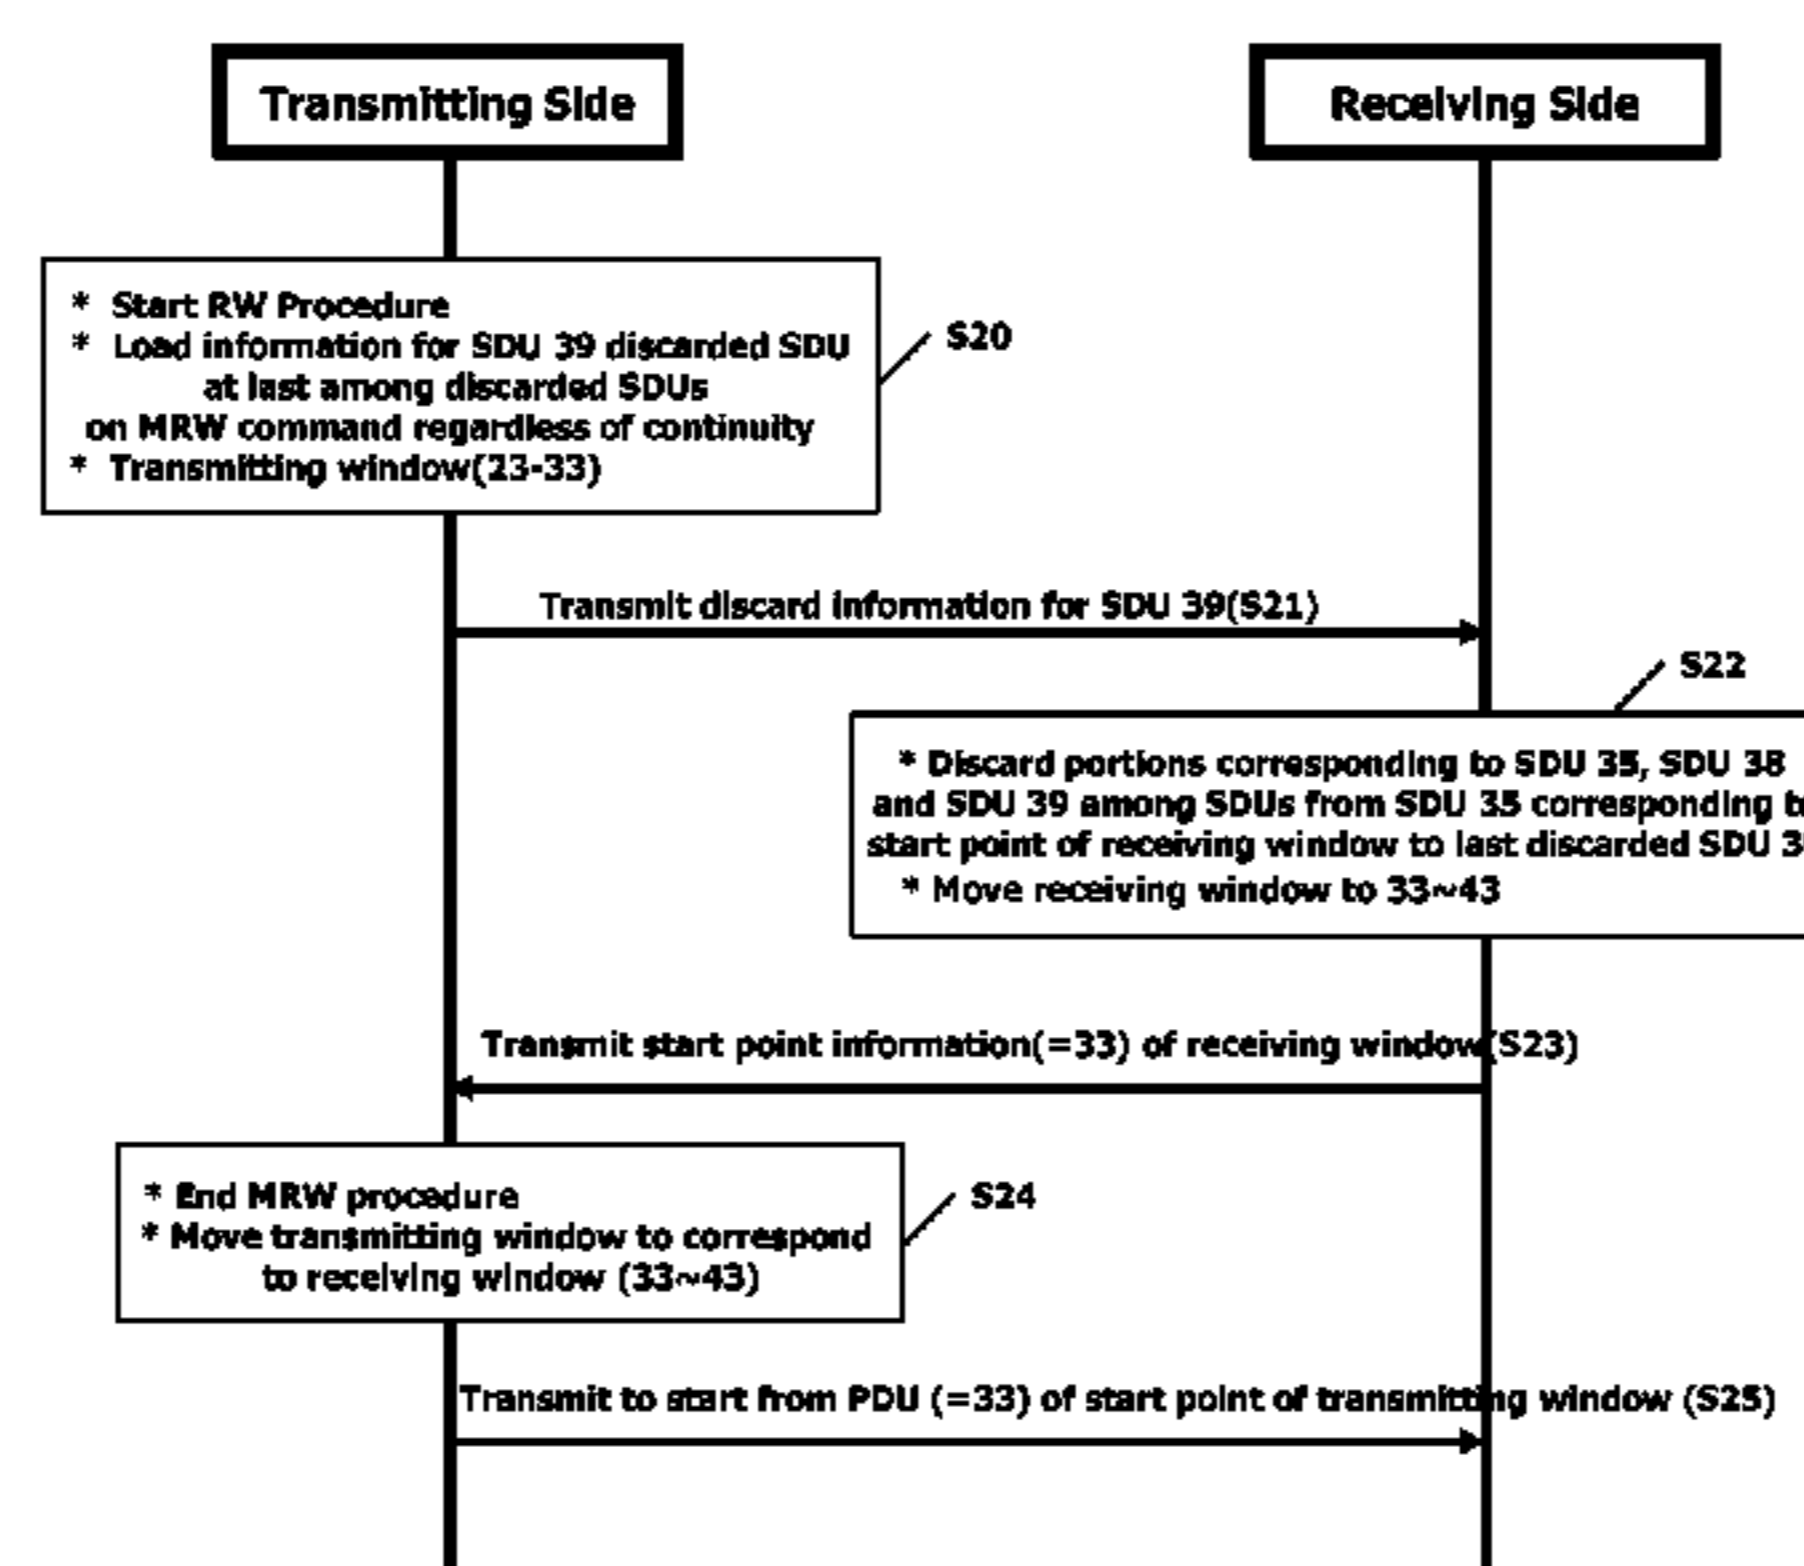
Transmitting Side

Receiving Side

* Start RW Procedure
* Load information for SDU 39 discarded SDU at last among discarded SDUs on MRW command regardless of continuity
* Transmitting window(23-33)

S20

Transmit discard information for SDU 39(S21)

S22

* Discard portions corresponding to SDU 35, SDU 38 and SDU 39 among SDUs from SDU 35 corresponding t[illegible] start point of receiving window to last discarded SDU 3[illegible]
* Move receiving window to 33~43

Transmit start point information(=33) of receiving window(S23)

* End MRW procedure
* Move transmitting window to correspond to receiving window (33~43)

S24

Transmit to start from PDU (=33) of start point of transmitting window (S25)